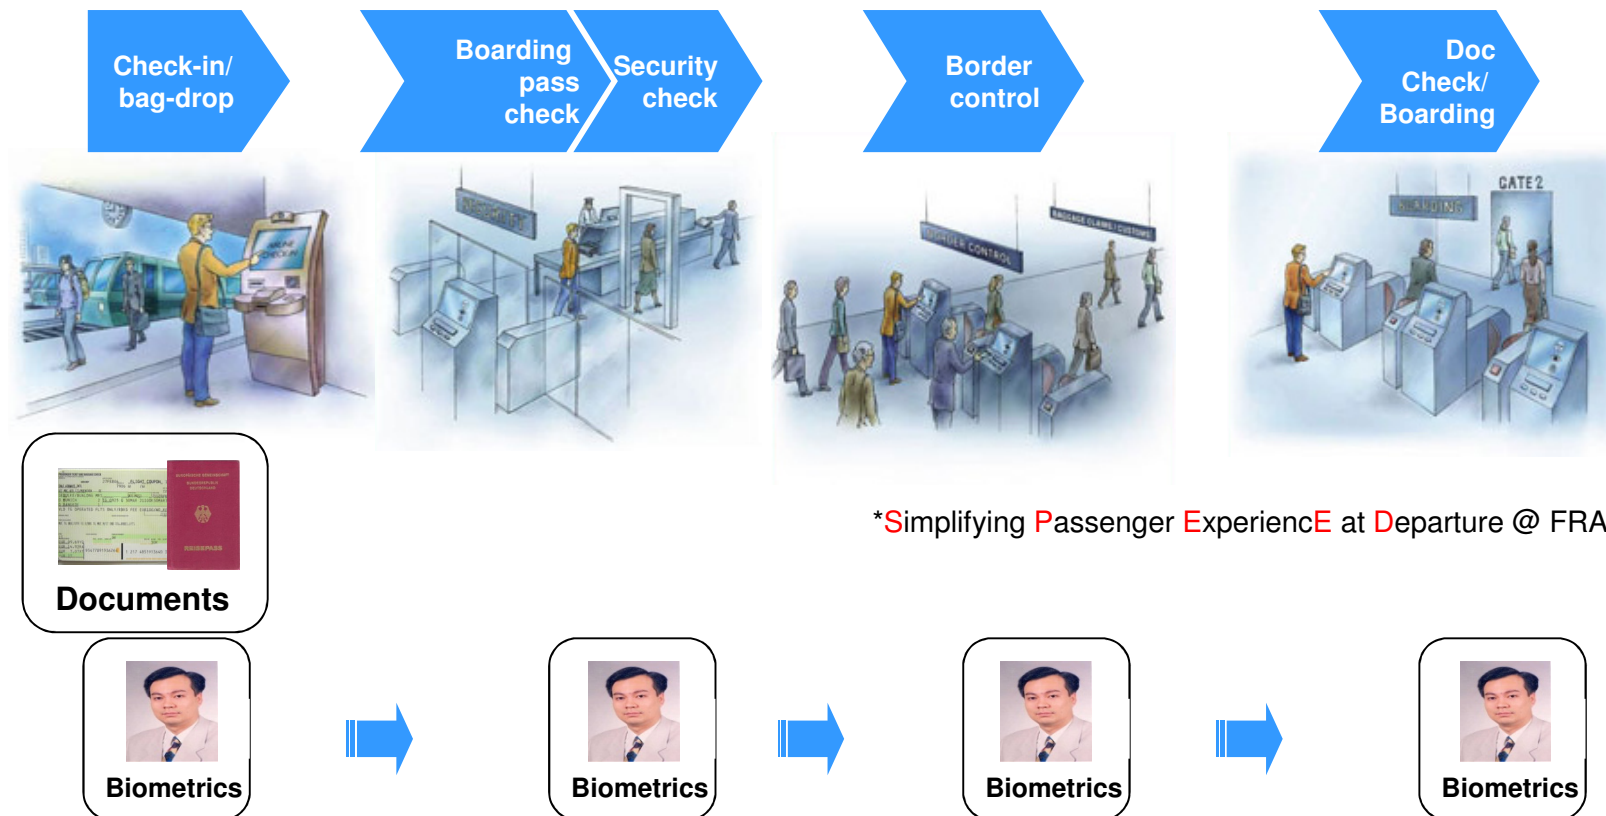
Check-in/ bag-drop

Boarding pass check

Security check

Border control

Doc Check/ Boarding

SECURITY

BORDER CONTROL

BAGGAGE CLAIM / CUSTOMS

GATE 2

BOARDING

Documents

REISEPASS

*Simplifying Passenger ExperiencE at Departure @ FRA

Biometrics

Biometrics

Biometrics

Biometrics